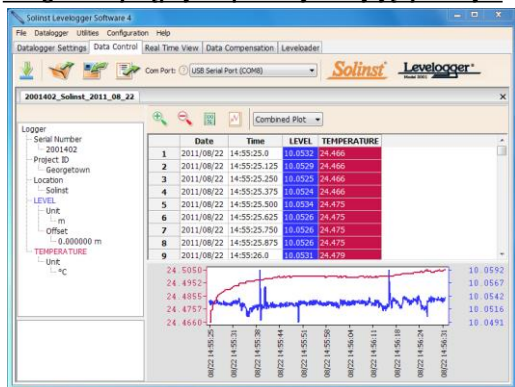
Solinst Levelogger Software 4

File Datalogger Utilities Configuration Help

Datalogger Settings | Data Control | Real Time View | Data Compensation | Leveloader

Com Port: USB Serial Port (COM8)

Solinst Levelogger

2001402_Solinst_2011_08_22

Combined Plot

Logger
Serial Number
2001402
Project ID
Georgetown
Location
Solinst
LEVEL
Unit
m
Offset
0.000000 m
TEMPERATURE
Unit
°C

| | Date | Time | LEVEL | TEMPERATURE |
|---|---|---|---|---|
| 1 | 2011/08/22 | 14:55:25.0 | 10.0532 | 24.466 |
| 2 | 2011/08/22 | 14:55:25.125 | 10.0529 | 24.466 |
| 3 | 2011/08/22 | 14:55:25.250 | 10.0525 | 24.466 |
| 4 | 2011/08/22 | 14:55:25.375 | 10.0524 | 24.466 |
| 5 | 2011/08/22 | 14:55:25.500 | 10.0534 | 24.475 |
| 6 | 2011/08/22 | 14:55:25.625 | 10.0526 | 24.475 |
| 7 | 2011/08/22 | 14:55:25.750 | 10.0526 | 24.475 |
| 8 | 2011/08/22 | 14:55:25.875 | 10.0526 | 24.475 |
| 9 | 2011/08/22 | 14:55:26.0 | 10.0531 | 24.479 |

24.5050 24.4952 24.4855 24.4757 24.4660

10.0592 10.0567 10.0542 10.0516 10.0491

08/22 14:55:25 08/22 14:55:31 08/22 14:55:38 08/22 14:55:44 08/22 14:55:51 08/22 14:55:58 08/22 14:56:04 08/22 14:56:11 08/22 14:56:18 08/22 14:56:24 08/22 14:56:31